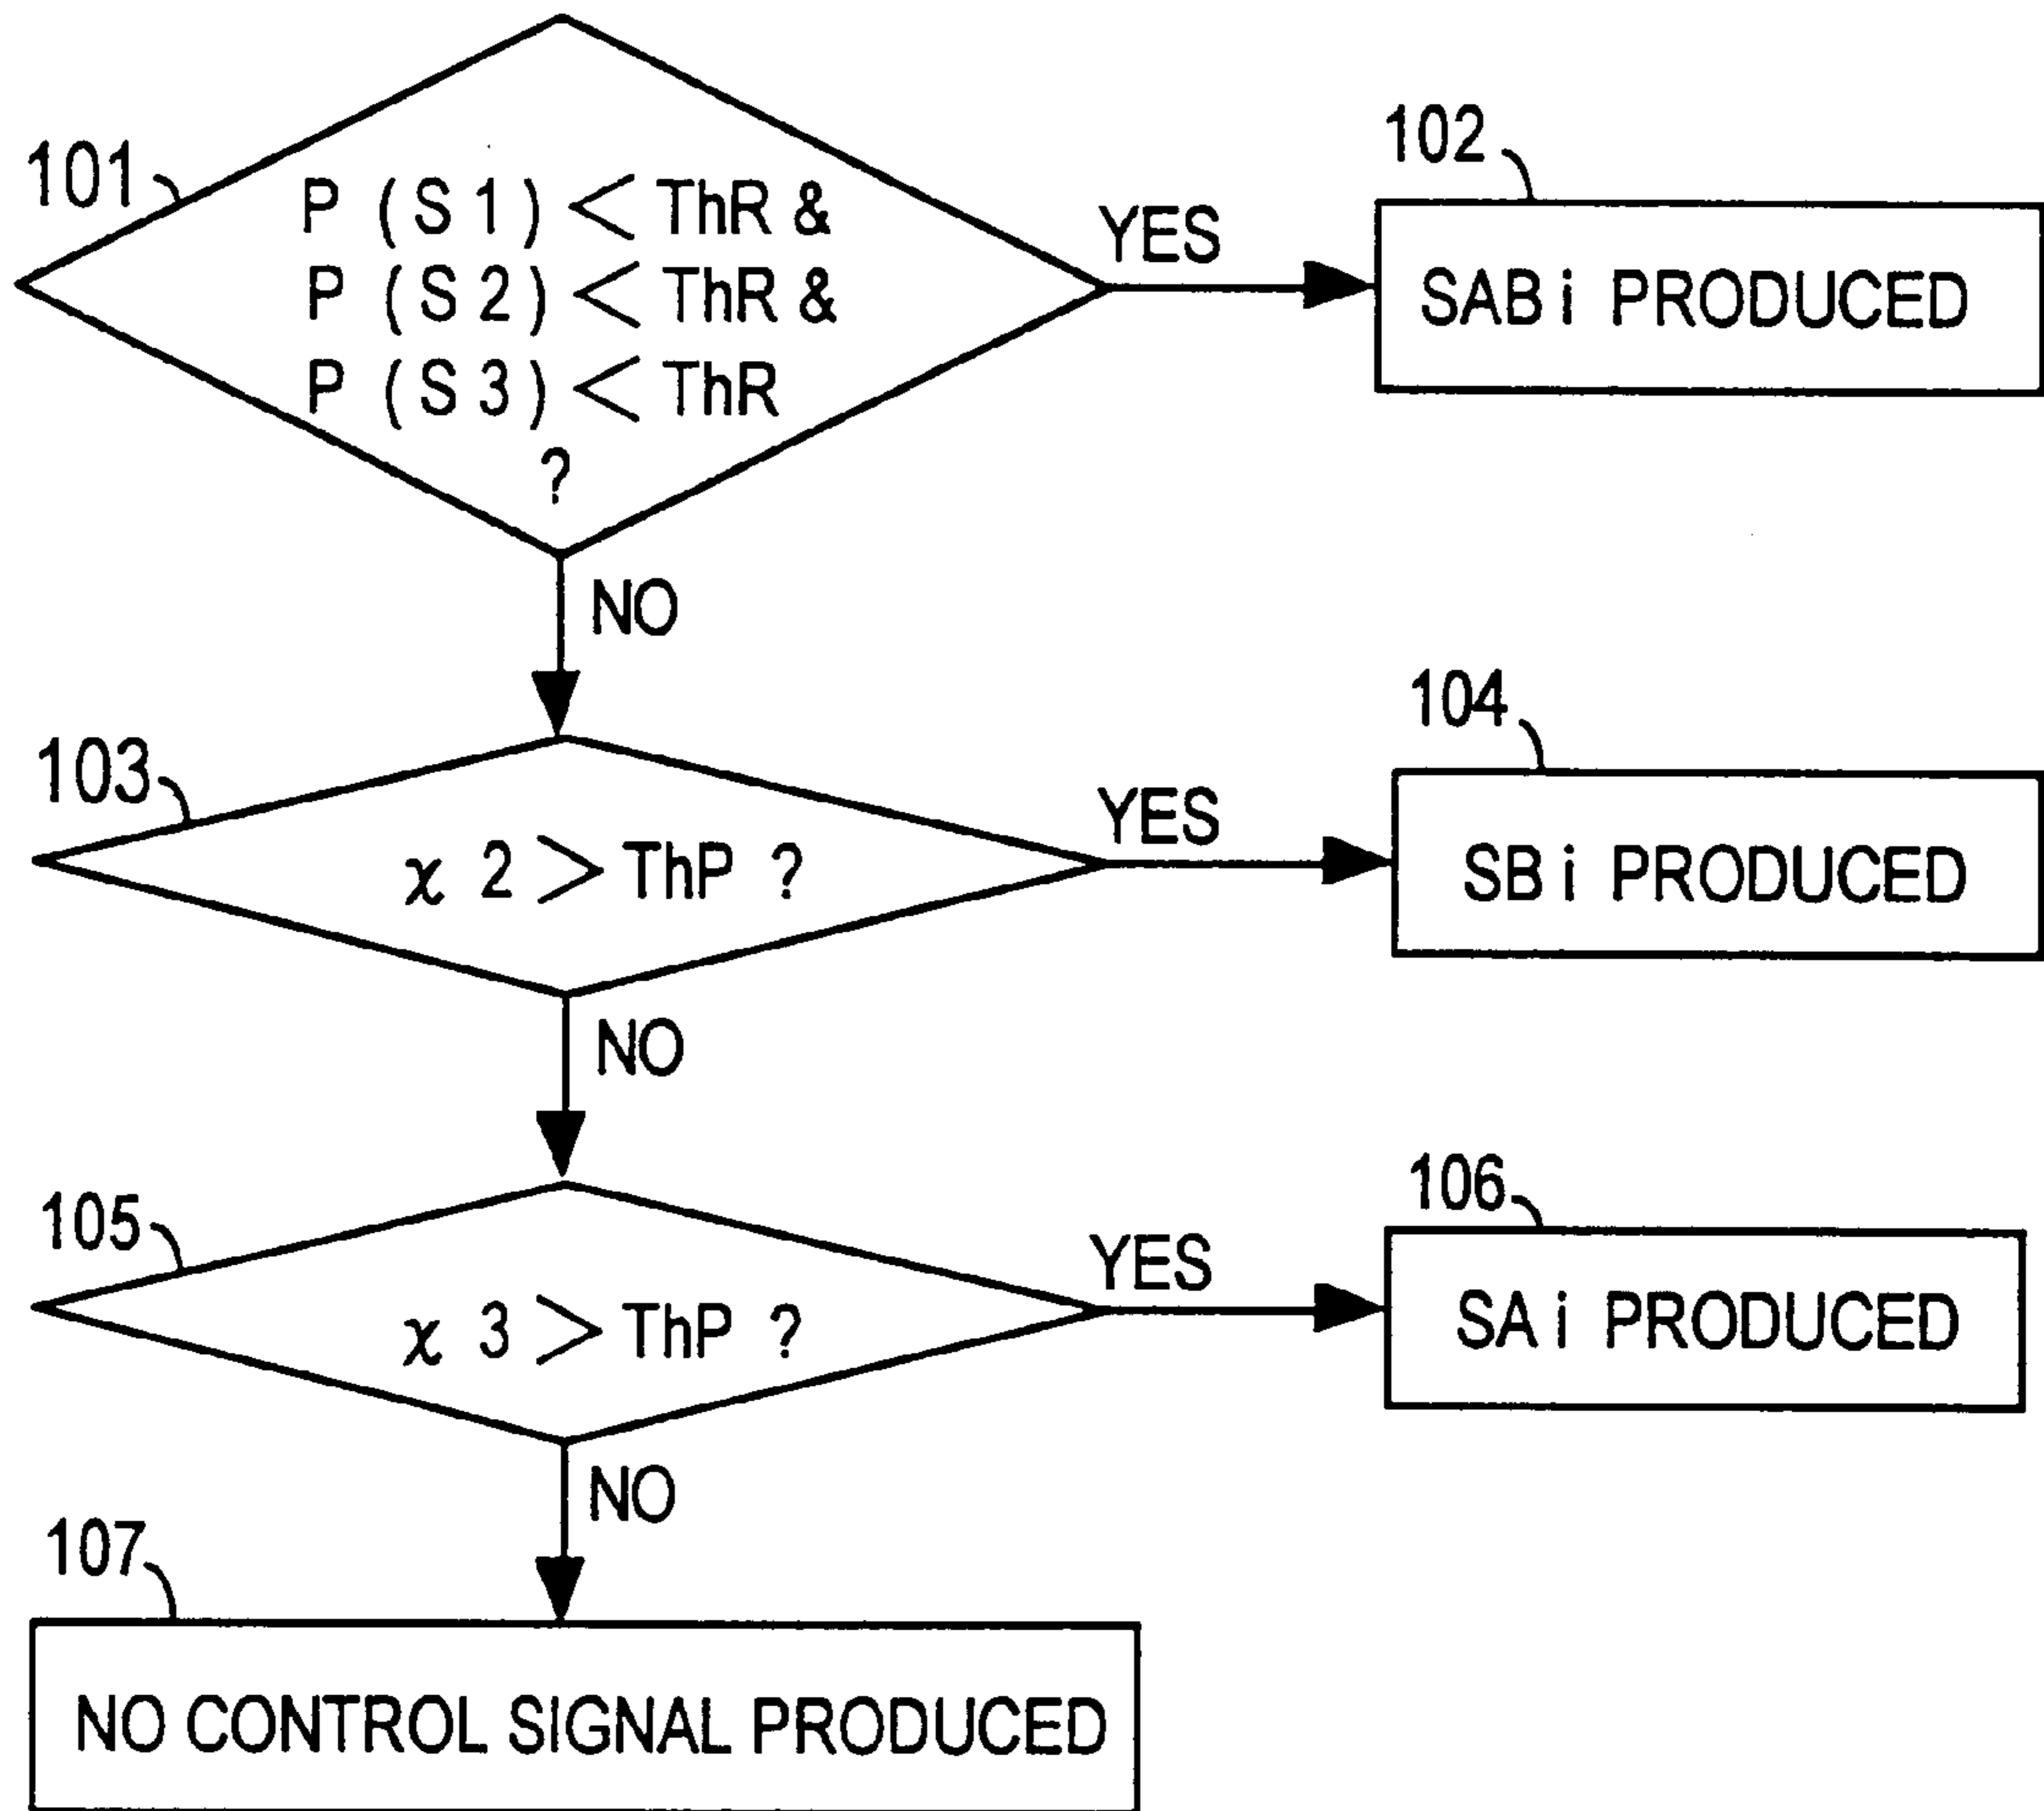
101
P (S 1) < ThR &
P (S 2) < ThR &
P (S 3) < ThR
?

YES

102
SAB i PRODUCED

NO

103
$\chi$ 2 > ThP ?

YES

104
SB i PRODUCED

NO

105
$\chi$ 3 > ThP ?

YES

106
SA i PRODUCED

NO

107
NO CONTROL SIGNAL PRODUCED